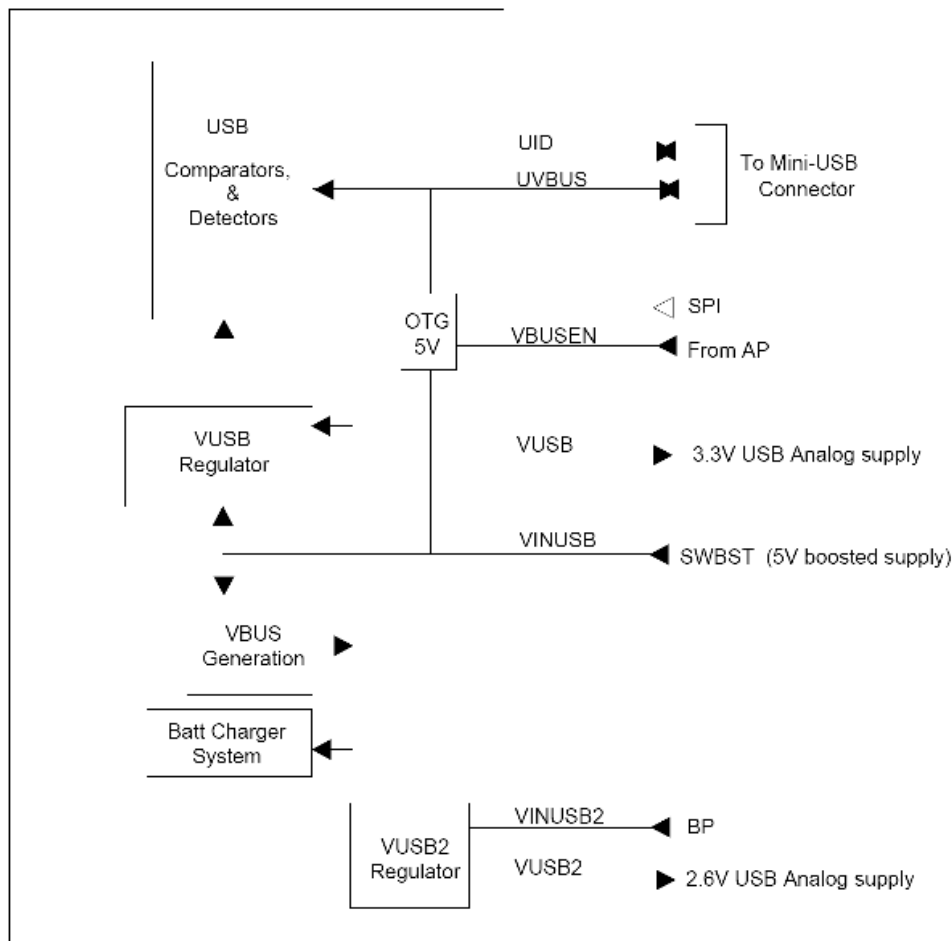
USB
Comparators,
&
Detectors

UID
UVBUS

To Mini-USB
Connector

SPI

OTG
5V

VBUSEN

From AP

VUSB
Regulator

VUSB

3.3V USB Analog supply

VINUSB

SWBST (5V boosted supply)

VBUS
Generation

Batt Charger
System

VUSB2
Regulator

VINUSB2

BP

VUSB2

2.6V USB Analog supply